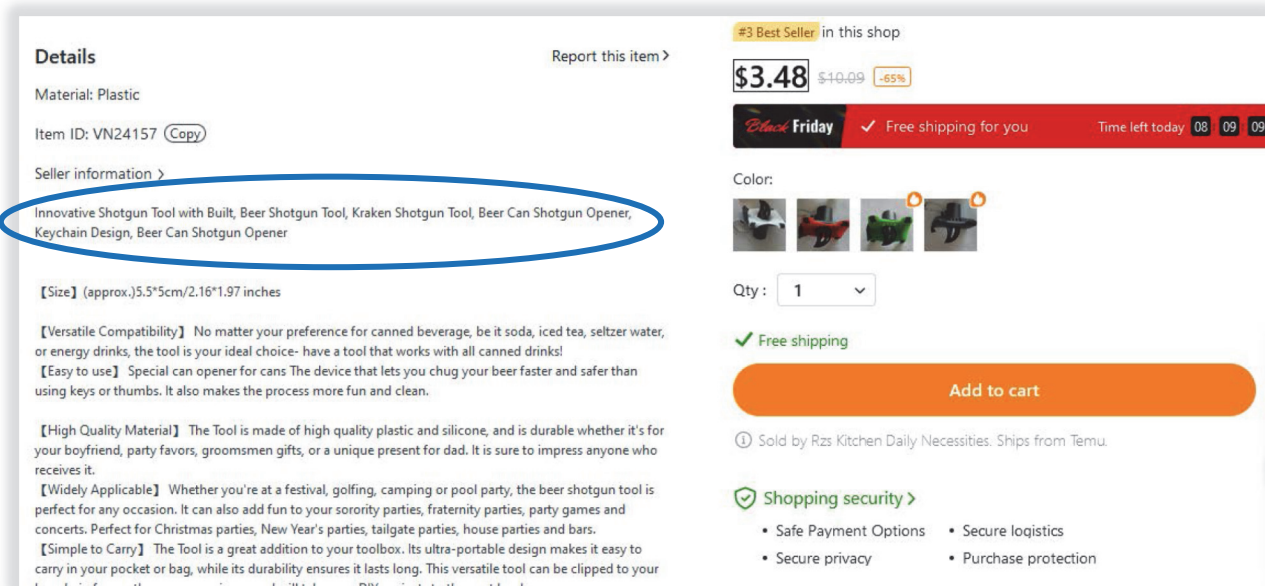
Details

Report this item >

Material: Plastic

Item ID: VN24157 Copy

Seller information >

Innovative Shotgun Tool with Built, Beer Shotgun Tool, Kraken Shotgun Tool, Beer Can Shotgun Opener, Keychain Design, Beer Can Shotgun Opener

【Size】(approx.)5.5*5cm/2.16*1.97 inches

【Versatile Compatibility】 No matter your preference for canned beverage, be it soda, iced tea, seltzer water, or energy drinks, the tool is your ideal choice- have a tool that works with all canned drinks!
【Easy to use】 Special can opener for cans The device that lets you chug your beer faster and safer than using keys or thumbs. It also makes the process more fun and clean.

【High Quality Material】 The Tool is made of high quality plastic and silicone, and is durable whether it's for your boyfriend, party favors, groomsmen gifts, or a unique present for dad. It is sure to impress anyone who receives it.
【Widely Applicable】 Whether you're at a festival, golfing, camping or pool party, the beer shotgun tool is perfect for any occasion. It can also add fun to your sorority parties, fraternity parties, party games and concerts. Perfect for Christmas parties, New Year's parties, tailgate parties, house parties and bars.
【Simple to Carry】 The Tool is a great addition to your toolbox. Its ultra-portable design makes it easy to carry in your pocket or bag, while its durability ensures it lasts long. This versatile tool can be clipped to your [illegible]

#3 Best Seller in this shop

$3.48 $10.09 -65%

Black Friday ✓ Free shipping for you Time left today 08 09 09

Color:

Qty : 1

✓ Free shipping

Add to cart

ⓘ Sold by Rzs Kitchen Daily Necessities. Ships from Temu.

Shopping security >

• Safe Payment Options • Secure logistics
• Secure privacy • Purchase protection